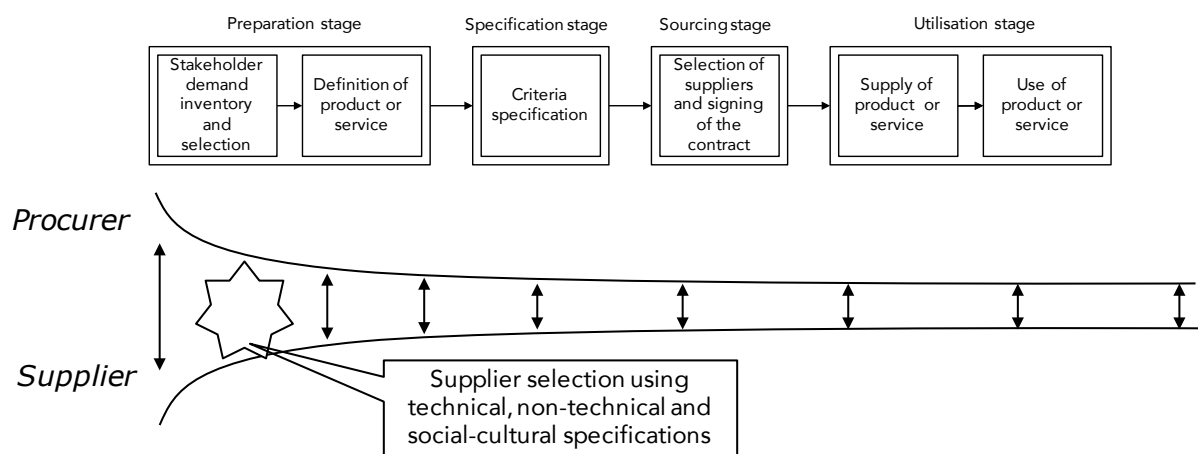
Preparation stage

Stakeholder demand inventory and selection

Definition of product or service

Specification stage

Criteria specification

Sourcing stage

Selection of suppliers and signing of the contract

Utilisation stage

Supply of product or service

Use of product or service

Procurer

Supplier

Supplier selection using technical, non-technical and social-cultural specifications